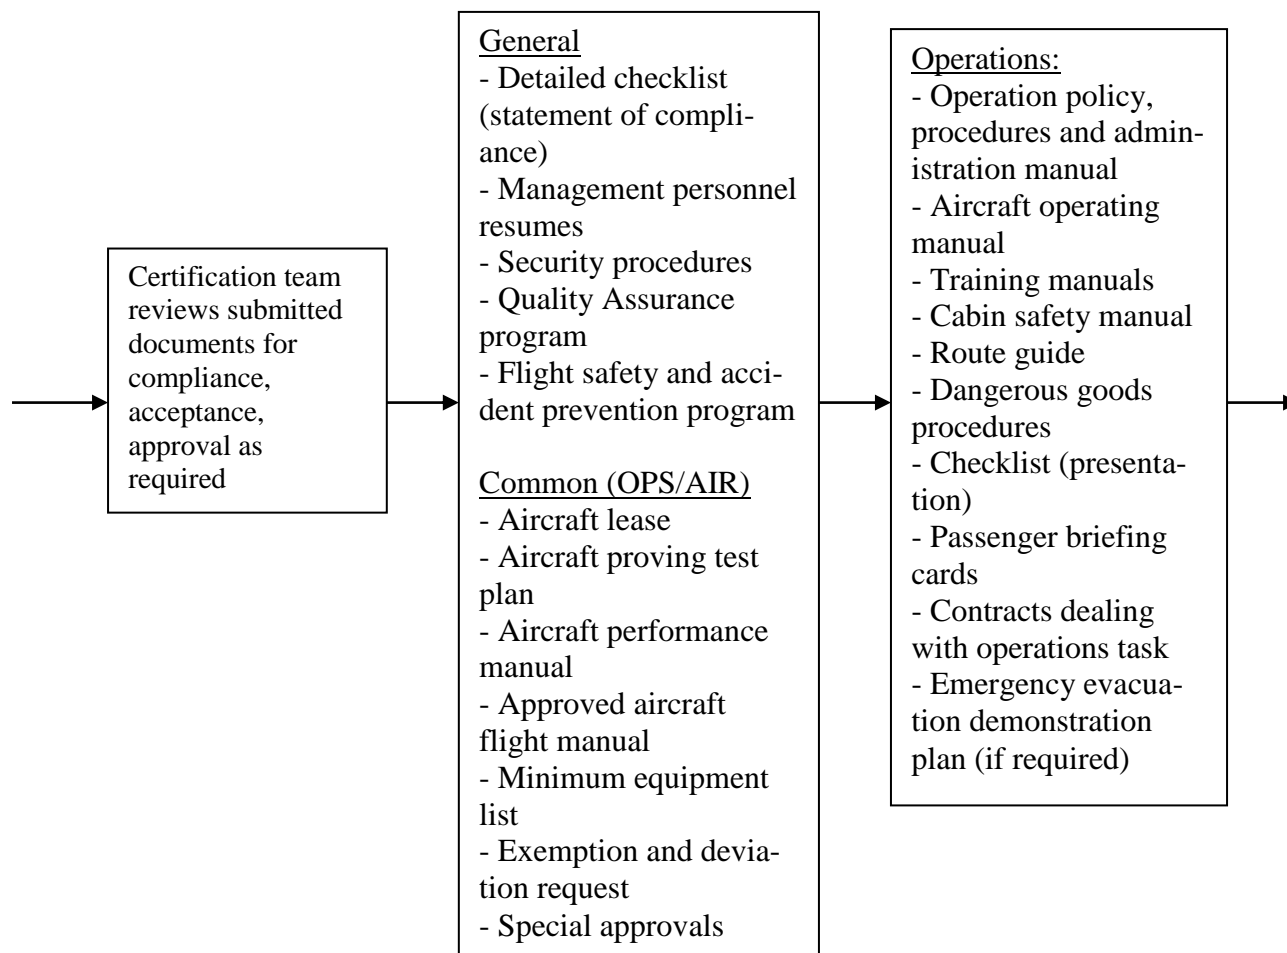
Certification team reviews submitted documents for compliance, acceptance, approval as required

General
- Detailed checklist (statement of compliance)
- Management personnel resumes
- Security procedures
- Quality Assurance program
- Flight safety and accident prevention program

Common (OPS/AIR)
- Aircraft lease
- Aircraft proving test plan
- Aircraft performance manual
- Approved aircraft flight manual
- Minimum equipment list
- Exemption and deviation request
- Special approvals

Operations:
- Operation policy, procedures and administration manual
- Aircraft operating manual
- Training manuals
- Cabin safety manual
- Route guide
- Dangerous goods procedures
- Checklist (presentation)
- Passenger briefing cards
- Contracts dealing with operations task
- Emergency evacuation demonstration plan (if required)